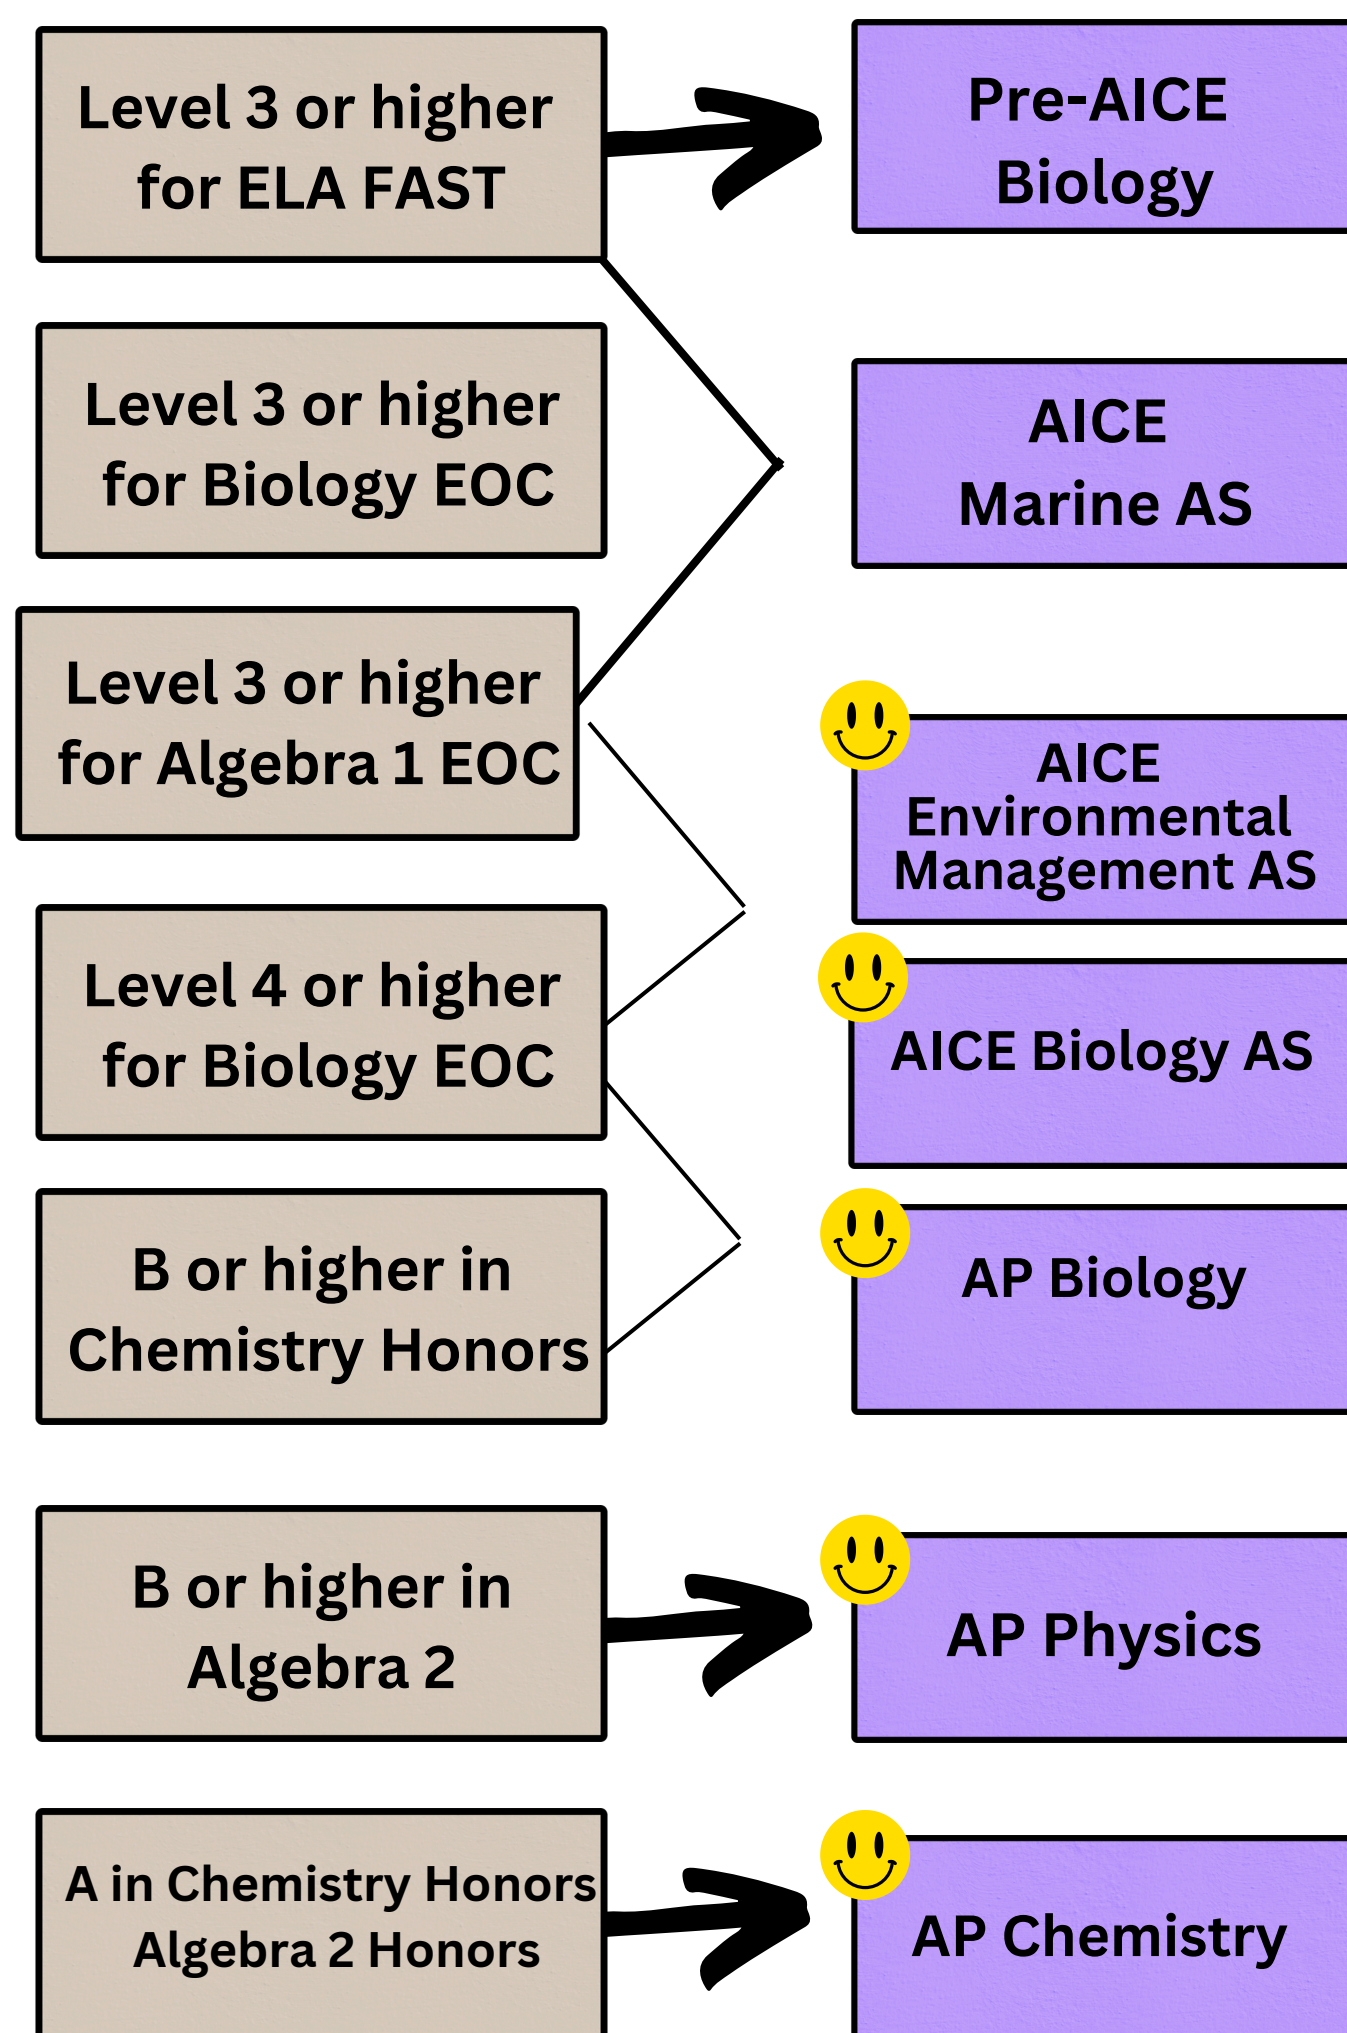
Level 3 or higher for ELA FAST

Pre-AICE Biology

Level 3 or higher for Biology EOC

AICE Marine AS

Level 3 or higher for Algebra 1 EOC

AICE Environmental Management AS

Level 4 or higher for Biology EOC

AICE Biology AS

B or higher in Chemistry Honors

AP Biology

B or higher in Algebra 2

AP Physics

A in Chemistry Honors Algebra 2 Honors

AP Chemistry